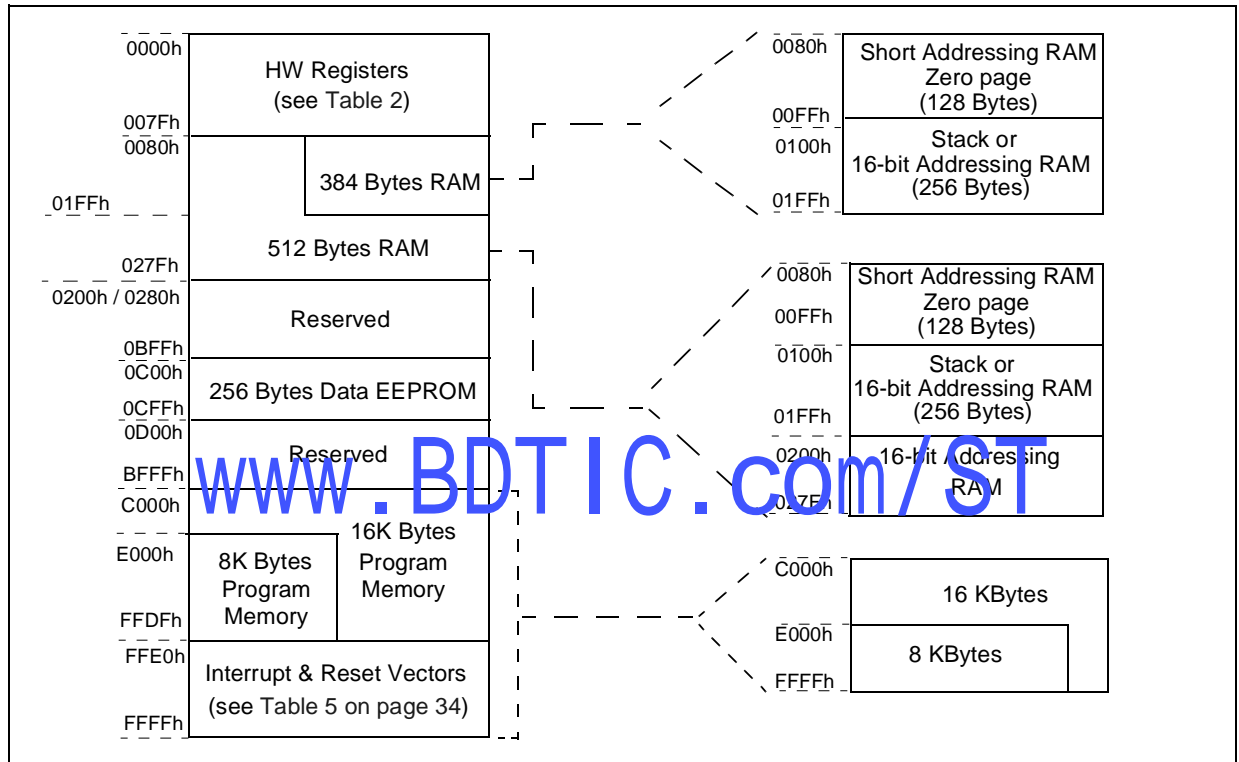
0000h
HW Registers (see Table 2)
007Fh
0080h
384 Bytes RAM
01FFh
512 Bytes RAM
027Fh
0200h / 0280h
Reserved
0BFFh
0C00h
256 Bytes Data EEPROM
0CFFh
0D00h
Reserved
BFFFh
C000h
16K Bytes Program Memory
E000h
8K Bytes Program Memory
FFDFh
FFE0h
Interrupt & Reset Vectors (see Table 5 on page 34)
FFFFh

0080h
Short Addressing RAM Zero page (128 Bytes)
00FFh
0100h
Stack or 16-bit Addressing RAM (256 Bytes)
01FFh

0080h
Short Addressing RAM Zero page (128 Bytes)
00FFh
0100h
Stack or 16-bit Addressing RAM (256 Bytes)
01FFh
0200h
16-bit Addressing RAM
027Fh

C000h
16 KBytes
E000h
8 KBytes
FFFFh

www.BDTIC.com/ST